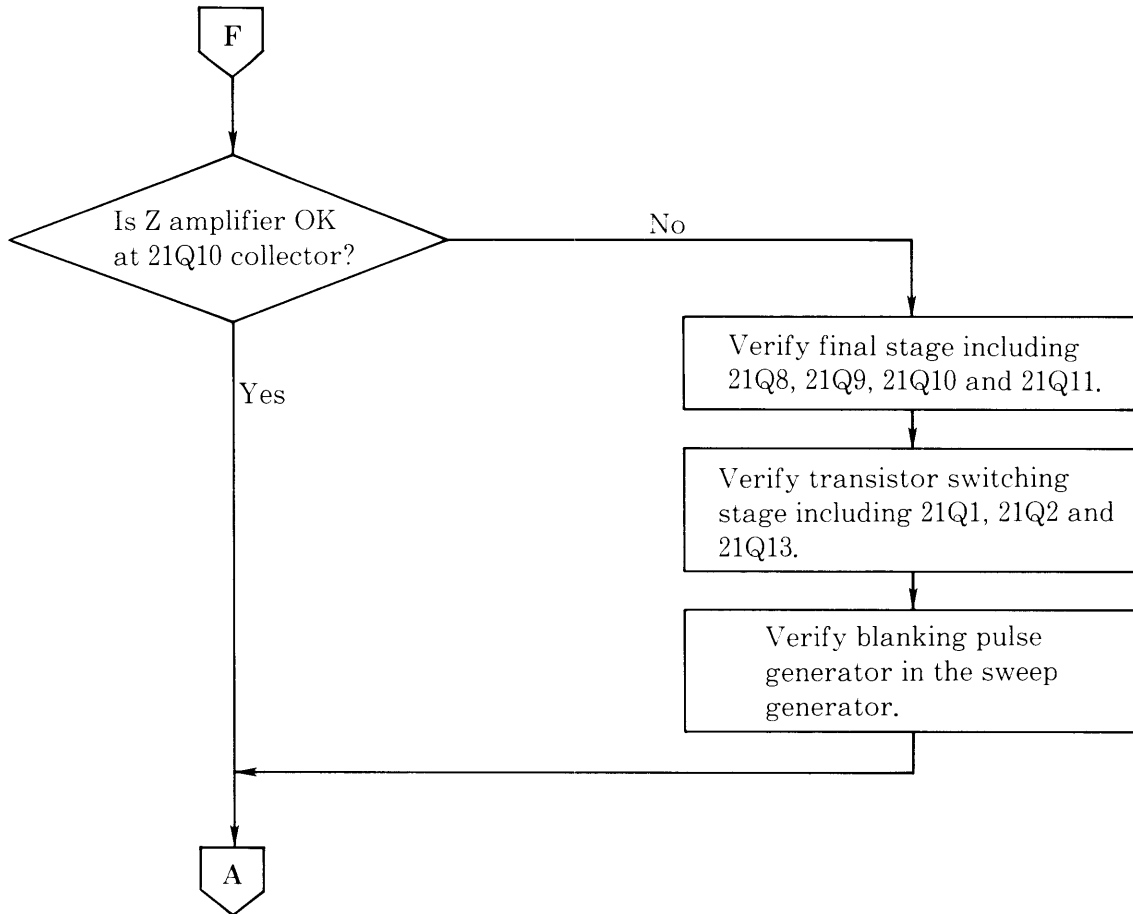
F

Is Z amplifier OK at 21Q10 collector?

No

Verify final stage including 21Q8, 21Q9, 21Q10 and 21Q11.

Yes

Verify transistor switching stage including 21Q1, 21Q2 and 21Q13.

Verify blanking pulse generator in the sweep generator.

A